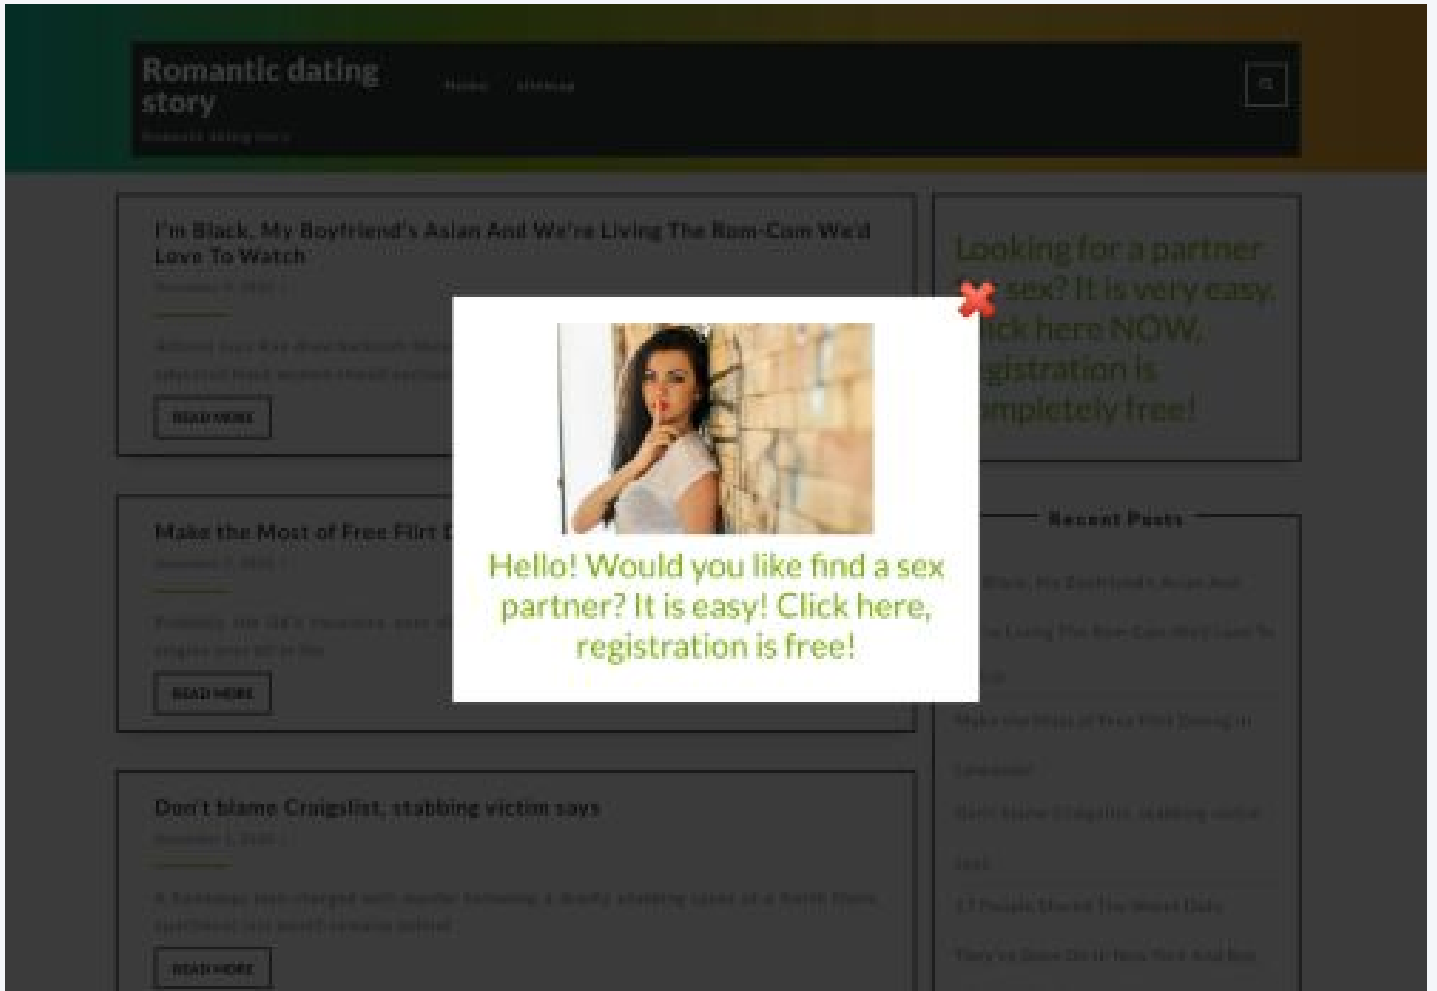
Romantic dating story

Home Sitemap

I'm Black, My Boyfriend's Asian And We're Living The Rom-Com We'd Love To Watch

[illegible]

READ MORE

Make the Most of Free Flirt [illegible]

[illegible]

READ MORE

Don't blame Craigslist, stabbing victim says

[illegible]

READ MORE

Looking for a partner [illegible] sex? It is very easy. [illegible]ick here NOW, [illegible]gistration is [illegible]mpletely free!

Recent Posts

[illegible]

Make the Most of Free Flirt Dating in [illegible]

Don't blame Craigslist, stabbing victim says

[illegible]

Hello! Would you like find a sex partner? It is easy! Click here, registration is free!